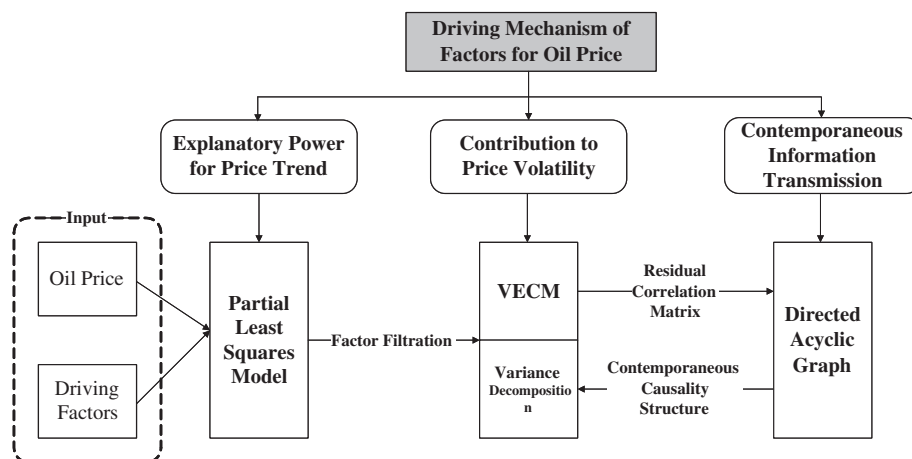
Driving Mechanism of Factors for Oil Price

Explanatory Power for Price Trend

Contribution to Price Volatility

Contemporaneous Information Transmission

Input

Oil Price

Driving Factors

Partial Least Squares Model

Factor Filtration

VECM

Variance Decomposition

Residual Correlation Matrix

Contemporaneous Causality Structure

Directed Acyclic Graph